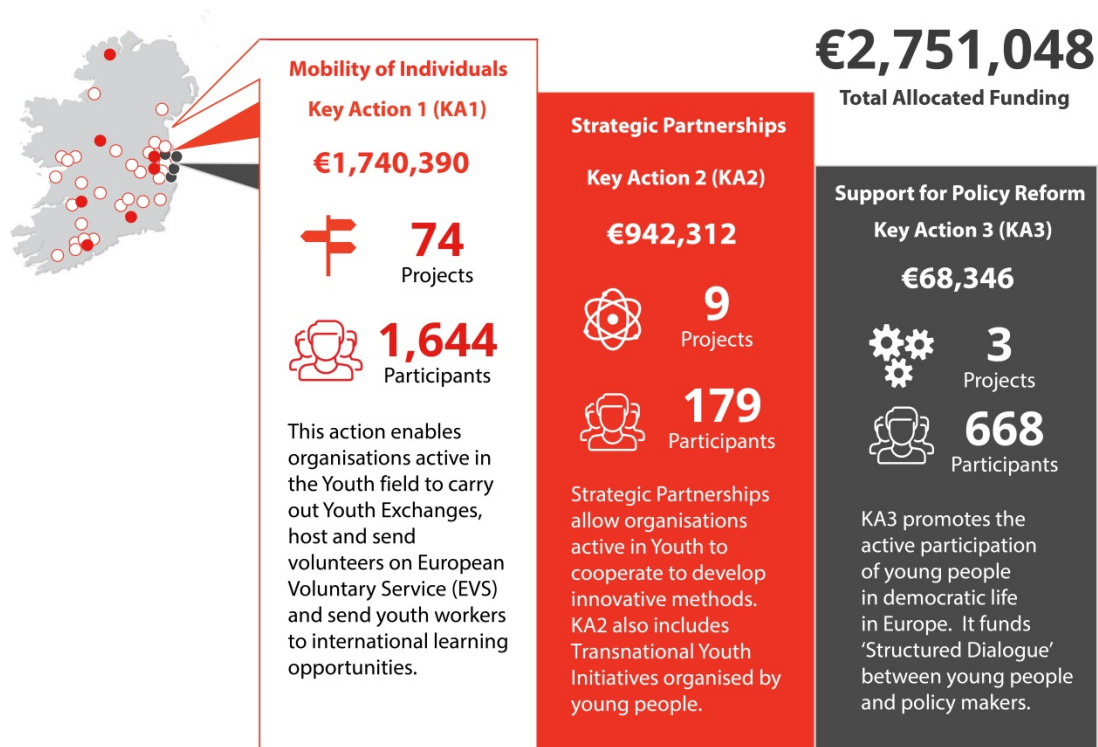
€2,751,048
Total Allocated Funding

Mobility of Individuals
Key Action 1 (KA1)
€1,740,390
74
Projects
1,644
Participants

This action enables organisations active in the Youth field to carry out Youth Exchanges, host and send volunteers on European Voluntary Service (EVS) and send youth workers to international learning opportunities.

Strategic Partnerships
Key Action 2 (KA2)
€942,312
9
Projects
179
Participants

Strategic Partnerships allow organisations active in Youth to cooperate to develop innovative methods. KA2 also includes Transnational Youth Initiatives organised by young people.

Support for Policy Reform
Key Action 3 (KA3)
€68,346
3
Projects
668
Participants

KA3 promotes the active participation of young people in democratic life in Europe. It funds 'Structured Dialogue' between young people and policy makers.